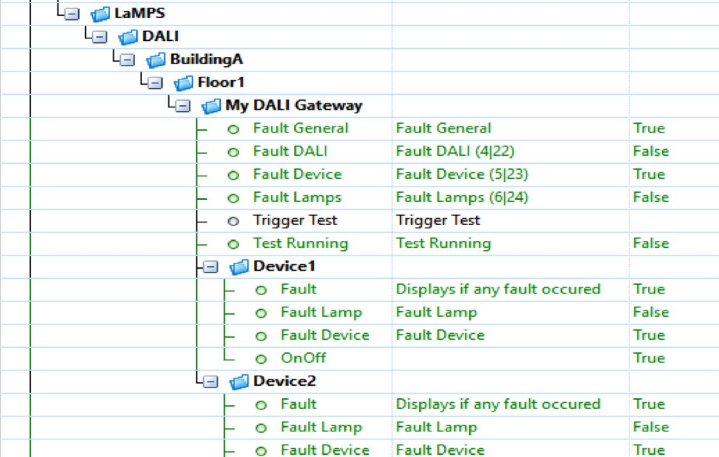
| | | |
|---|---|---|
| LaMPS | | |
| DALI | | |
| BuildingA | | |
| Floor1 | | |
| My DALI Gateway | | |
| Fault General | Fault General | True |
| Fault DALI | Fault DALI (4\|22) | False |
| Fault Device | Fault Device (5\|23) | True |
| Fault Lamps | Fault Lamps (6\|24) | False |
| Trigger Test | Trigger Test | |
| Test Running | Test Running | False |
| Device1 | | |
| Fault | Displays if any fault occured | True |
| Fault Lamp | Fault Lamp | False |
| Fault Device | Fault Device | True |
| OnOff | | True |
| Device2 | | |
| Fault | Displays if any fault occured | True |
| Fault Lamp | Fault Lamp | False |
| Fault Device | Fault Device | True |